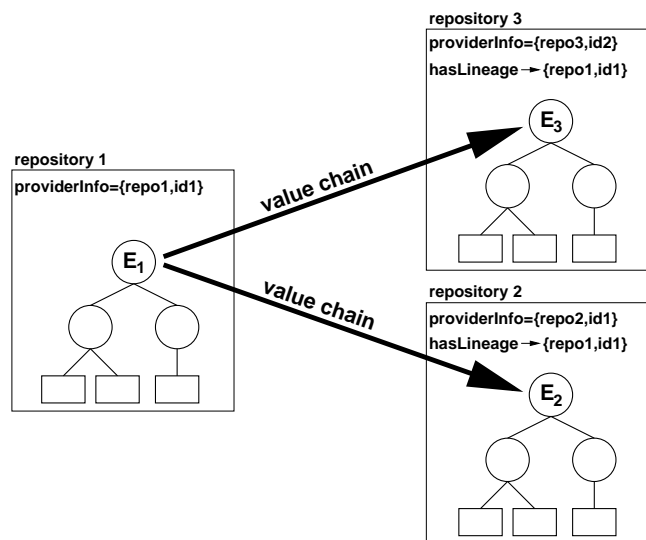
repository 3
providerInfo={repo3,id2}
hasLineage → {repo1,id1}
$E_3$

repository 1
providerInfo={repo1,id1}
$E_1$

value chain

value chain

repository 2
providerInfo={repo2,id1}
hasLineage → {repo1,id1}
$E_2$